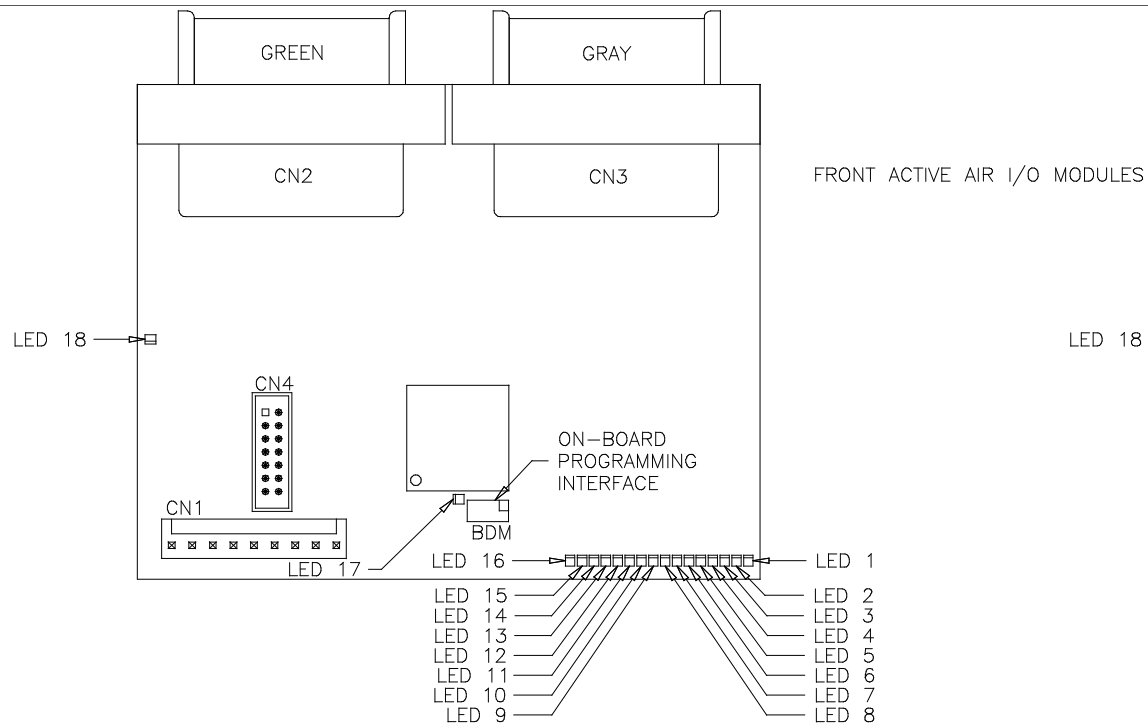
GREEN

GRAY

CN2

CN3

FRONT ACTIVE AIR I/O MODULES

LED 18

LED 18

CN4

ON-BOARD PROGRAMMING INTERFACE

BDM

CN1

LED 17

LED 16

LED 1

LED 15
LED 14
LED 13
LED 12
LED 11
LED 10
LED 9

LED 2
LED 3
LED 4
LED 5
LED 6
LED 7
LED 8